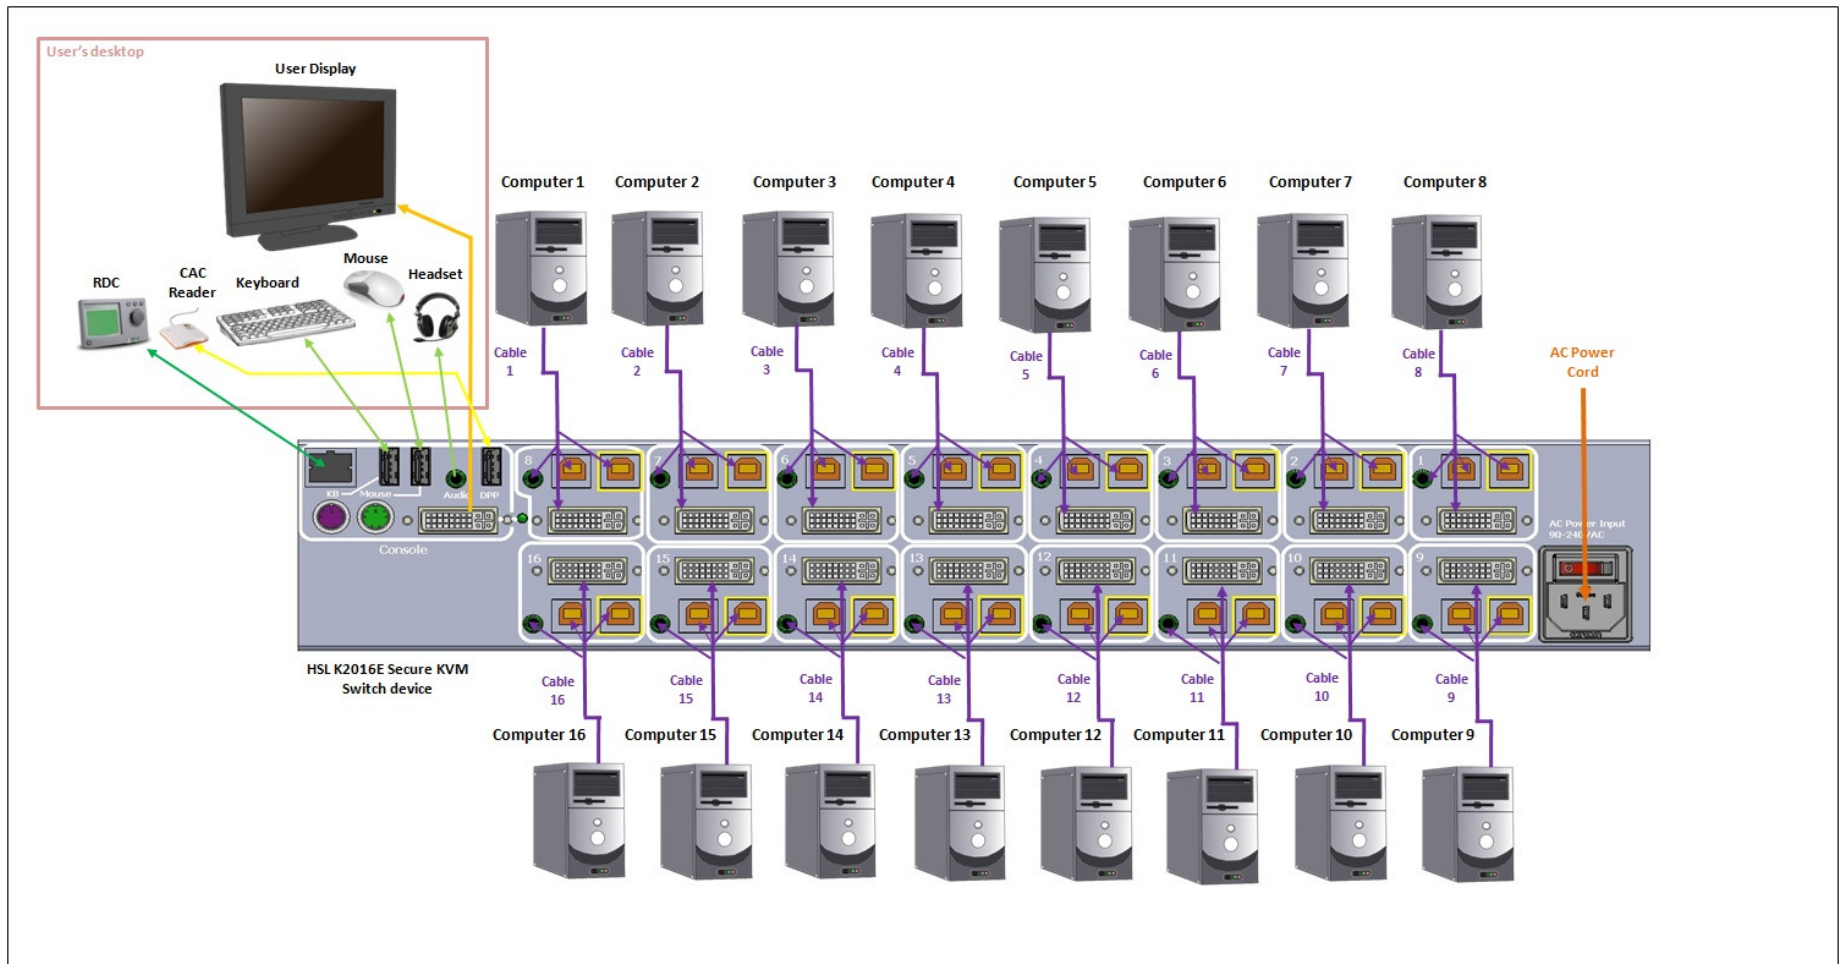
User's desktop

User Display

RDC

CAC Reader

Keyboard

Mouse

Headset

Computer 1 Computer 2 Computer 3 Computer 4 Computer 5 Computer 6 Computer 7 Computer 8

Cable 1 Cable 2 Cable 3 Cable 4 Cable 5 Cable 6 Cable 7 Cable 8

AC Power Cord

KB Mouse Audio DPP

Console

8 7 6 5 4 3 2 1

16 15 14 13 12 11 10 9

AC Power Input 90-240VAC

HSL K2016E Secure KVM Switch device

Cable 16 Cable 15 Cable 14 Cable 13 Cable 12 Cable 11 Cable 10 Cable 9

Computer 16 Computer 15 Computer 14 Computer 13 Computer 12 Computer 11 Computer 10 Computer 9